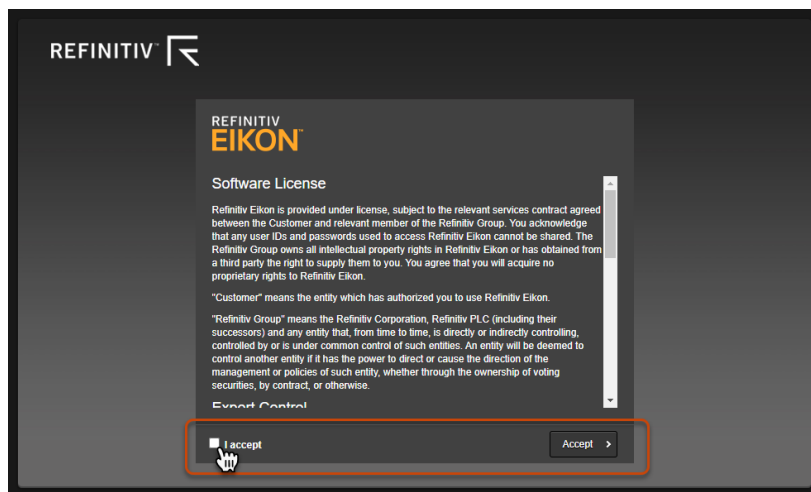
REFINITIV™

REFINITIV
EIKON™

Software License

Refinitiv Eikon is provided under license, subject to the relevant services contract agreed between the Customer and relevant member of the Refinitiv Group. You acknowledge that any user IDs and passwords used to access Refinitiv Eikon cannot be shared. The Refinitiv Group owns all intellectual property rights in Refinitiv Eikon or has obtained from a third party the right to supply them to you. You agree that you will acquire no proprietary rights to Refinitiv Eikon.

"Customer" means the entity which has authorized you to use Refinitiv Eikon.

"Refinitiv Group" means the Refinitiv Corporation, Refinitiv PLC (including their successors) and any entity that, from time to time, is directly or indirectly controlling, controlled by or is under common control of such entities. An entity will be deemed to control another entity if it has the power to direct or cause the direction of the management or policies of such entity, whether through the ownership of voting securities, by contract, or otherwise.

Export Control

I accept

Accept ›